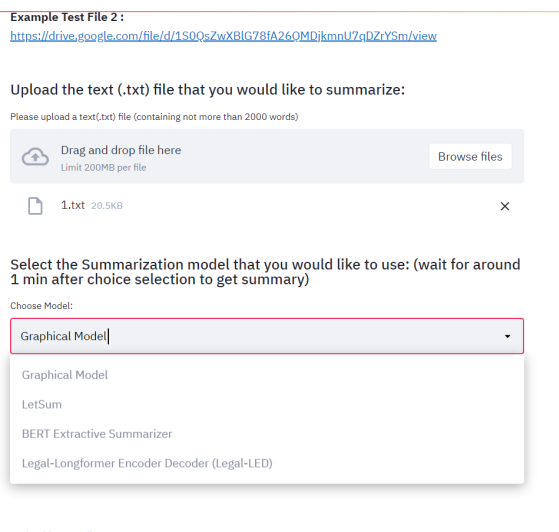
Example Test File 2 :
https://drive.google.com/file/d/1S0QsZwXBlG78fA26QMDjkmnU7qDZrYSm/view

Upload the text (.txt) file that you would like to summarize:

Please upload a text(.txt) file (containing not more than 2000 words)

Drag and drop file here
Limit 200MB per file

Browse files

1.txt 20.5KB

×

Select the Summarization model that you would like to use: (wait for around 1 min after choice selection to get summary)

Choose Model:

Graphical Model

Graphical Model
LetSum
BERT Extractive Summarizer
Legal-Longformer Encoder Decoder (Legal-LED)